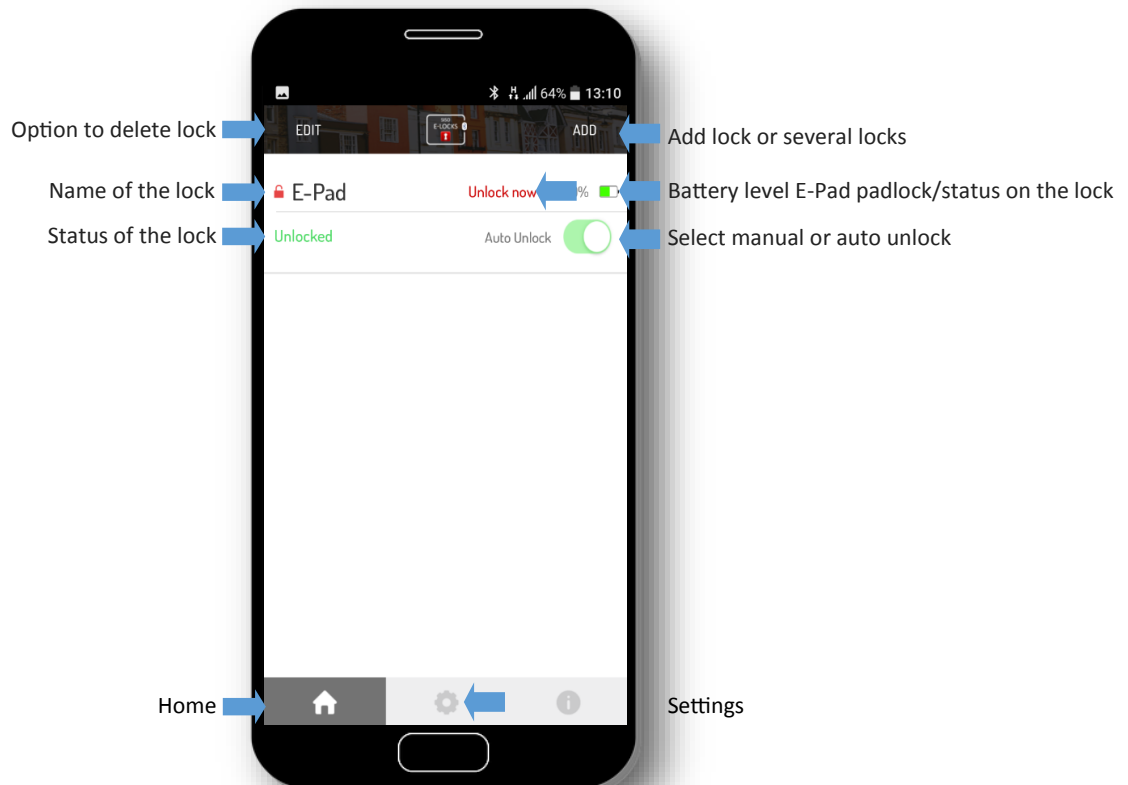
64% 13:10

Option to delete lock

EDIT

E-LOCKS

ADD

Add lock or several locks

Name of the lock

E-Pad

Unlock now

%

Battery level E-Pad padlock/status on the lock

Status of the lock

Unlocked

Auto Unlock

Select manual or auto unlock

Home

Settings